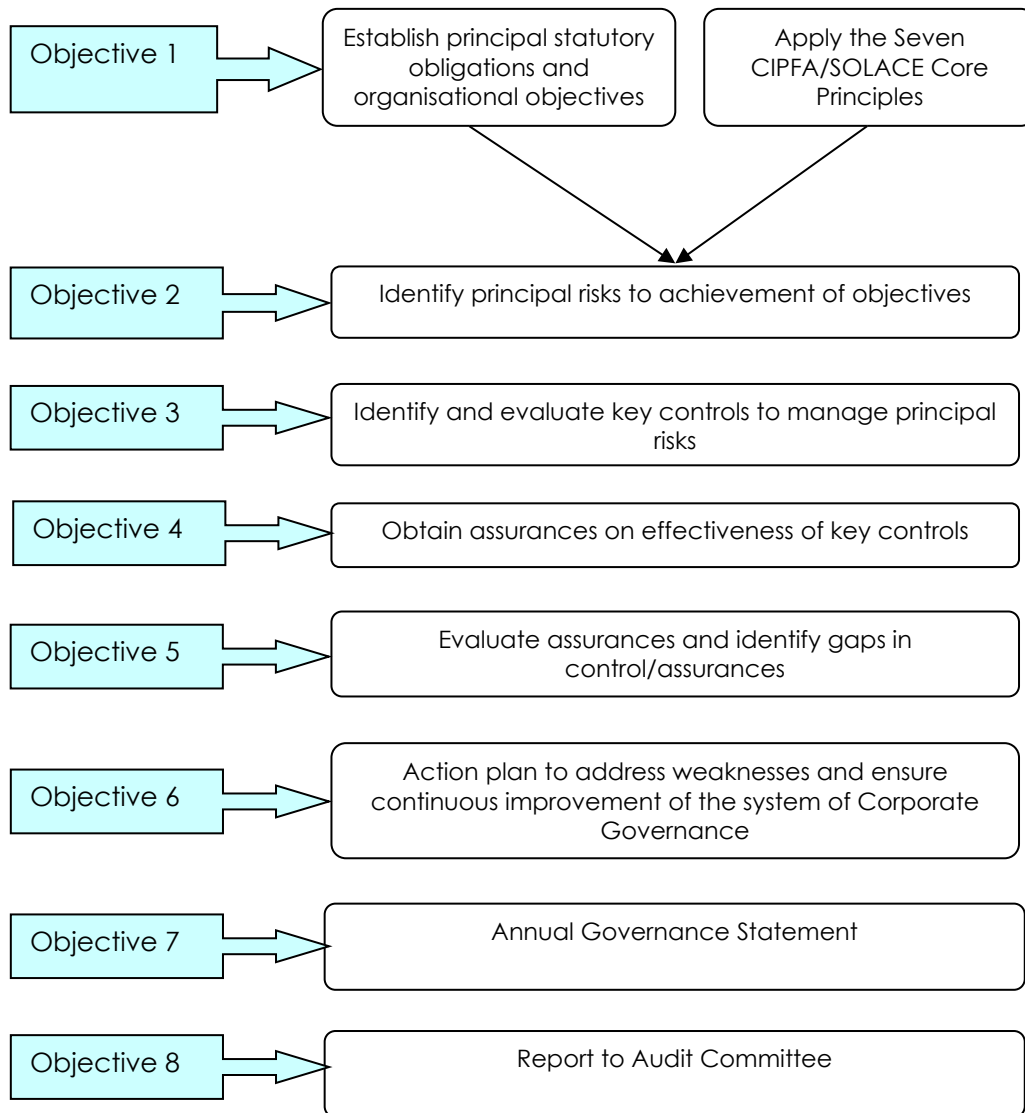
Objective 1

Establish principal statutory obligations and organisational objectives

Apply the Seven CIPFA/SOLACE Core Principles

Objective 2

Identify principal risks to achievement of objectives

Objective 3

Identify and evaluate key controls to manage principal risks

Objective 4

Obtain assurances on effectiveness of key controls

Objective 5

Evaluate assurances and identify gaps in control/assurances

Objective 6

Action plan to address weaknesses and ensure continuous improvement of the system of Corporate Governance

Objective 7

Annual Governance Statement

Objective 8

Report to Audit Committee